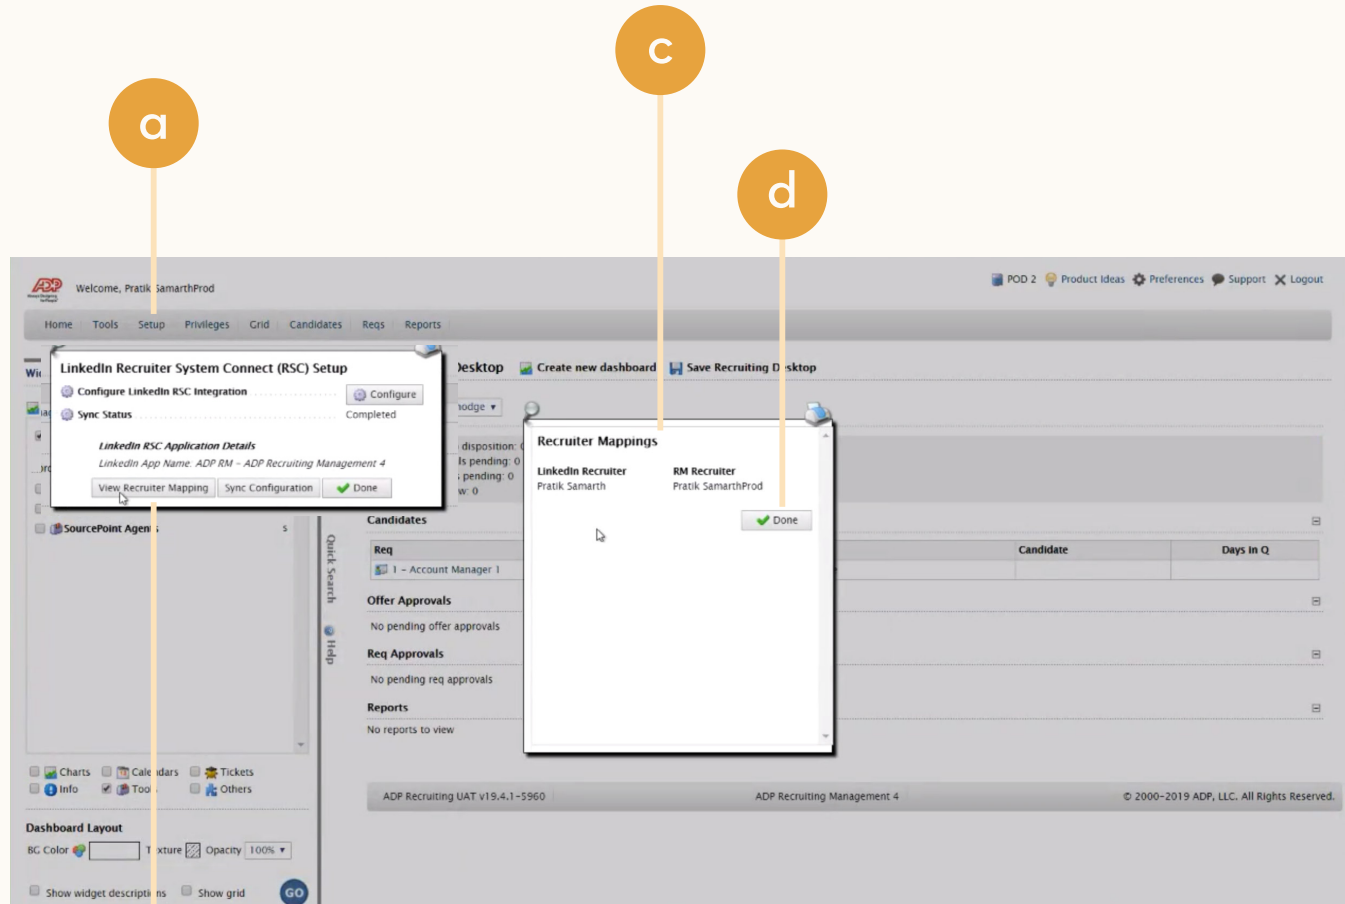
c

a

d

ADP

Welcome, Pratik SamarthProd

POD 2 Product Ideas Preferences Support Logout

Home Tools Setup Privileges Grid Candidates Reqs Reports

LinkedIn Recruiter System Connect (RSC) Setup

Configure LinkedIn RSC Integration Configure

Sync Status Completed

LinkedIn RSC Application Details

LinkedIn App Name: ADP RM - ADP Recruiting Management 4

View Recruiter Mapping Sync Configuration Done

Desktop Create new dashboard Save Recruiting Desktop

Recruiter Mappings

LinkedIn Recruiter RM Recruiter

Pratik Samarth Pratik SamarthProd

Done

SourcePoint Agent

Candidates

Req Candidate Days in Q

1 - Account Manager 1

Offer Approvals

No pending offer approvals

Req Approvals

No pending req approvals

Reports

No reports to view

Quick Search

Help

Charts Calendars Tickets

Info Tools Others

Dashboard Layout

BG Color Texture Opacity 100%

Show widget descriptions Show grid GO

ADP Recruiting UAT v19.4.1-5960 ADP Recruiting Management 4 © 2000-2019 ADP, LLC. All Rights Reserved.